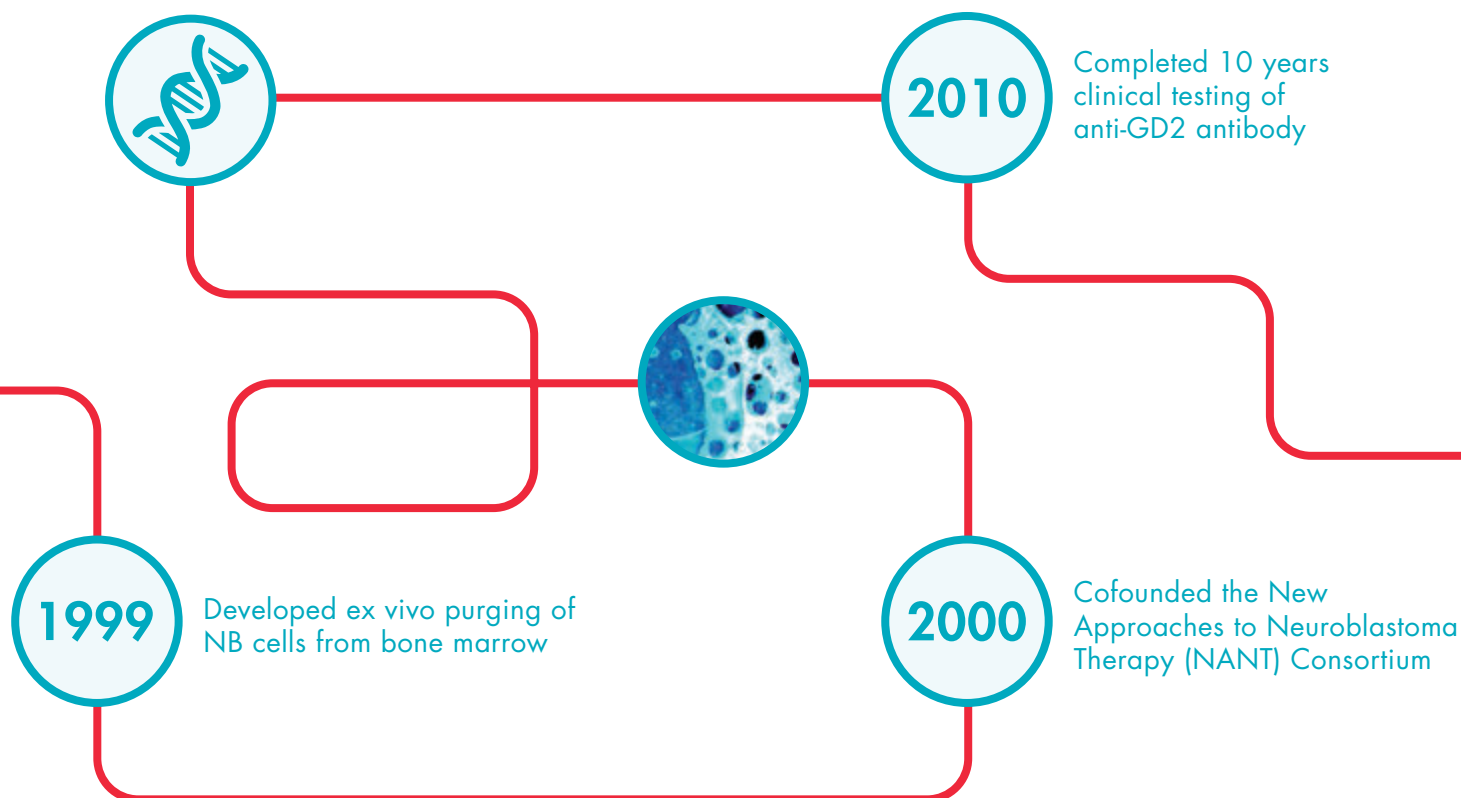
2010

Completed 10 years clinical testing of anti-GD2 antibody

1999

Developed ex vivo purging of NB cells from bone marrow

2000

Cofounded the New Approaches to Neuroblastoma Therapy (NANT) Consortium